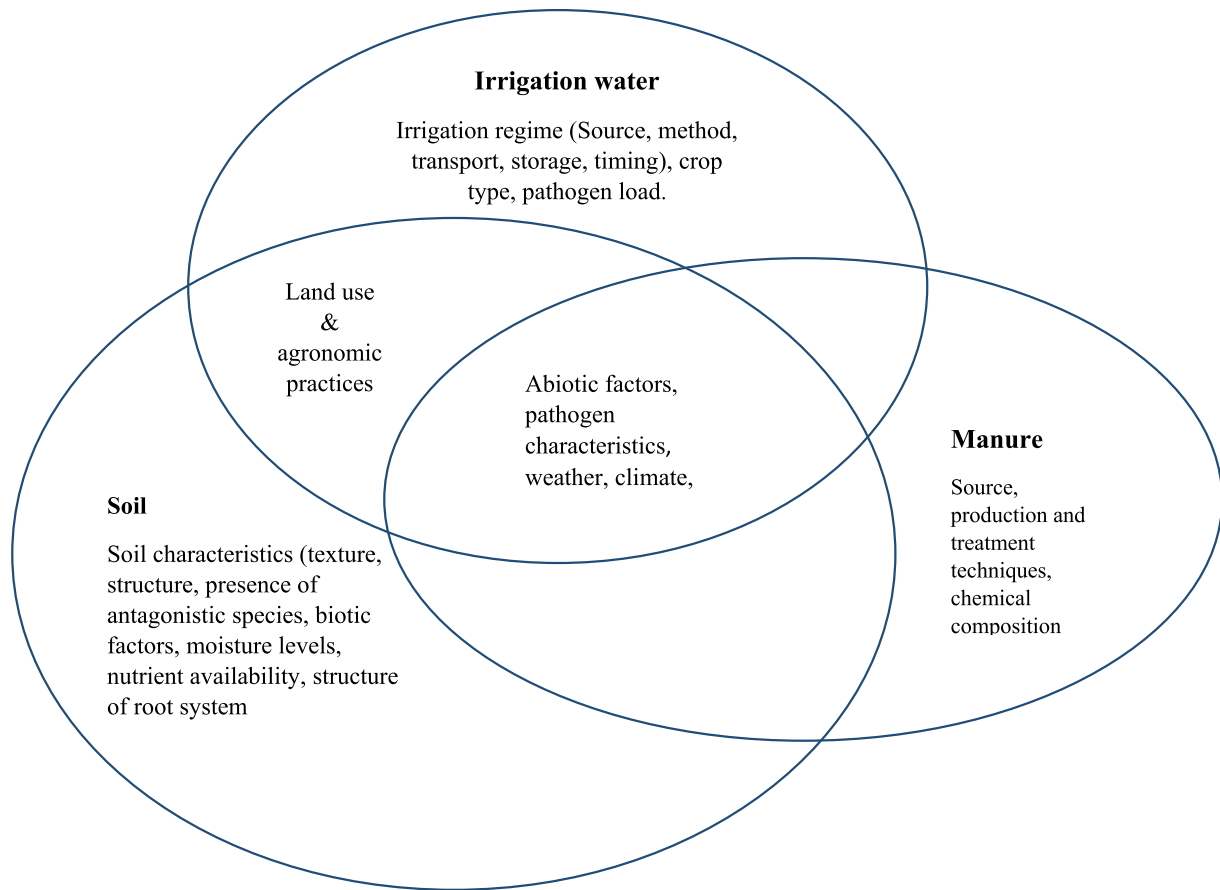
Irrigation water

Irrigation regime (Source, method, transport, storage, timing), crop type, pathogen load.

Land use & agronomic practices

Abiotic factors, pathogen characteristics, weather, climate,

Manure

Source, production and treatment techniques, chemical composition

Soil

Soil characteristics (texture, structure, presence of antagonistic species, biotic factors, moisture levels, nutrient availability, structure of root system